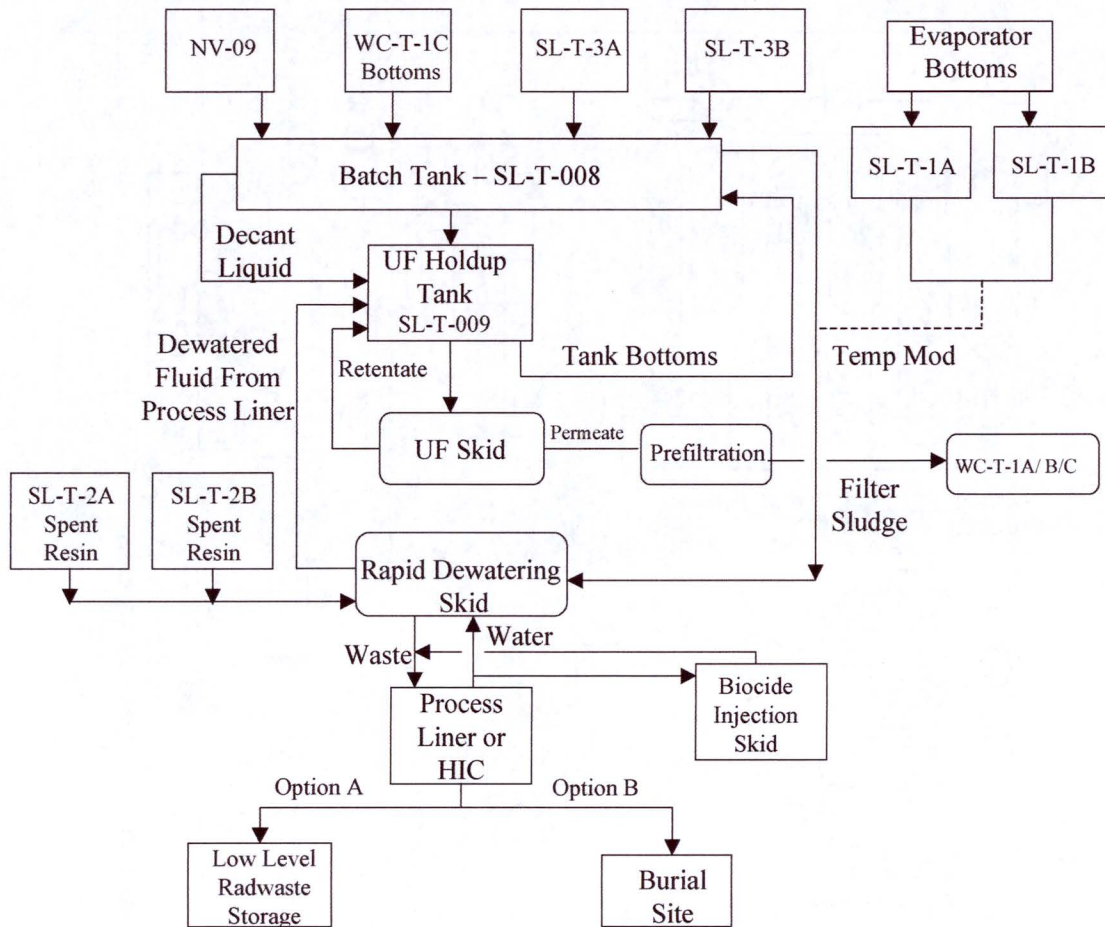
NV-09

WC-T-1C Bottoms

SL-T-3A

SL-T-3B

Evaporator Bottoms

SL-T-1A

SL-T-1B

Batch Tank – SL-T-008

Decant Liquid

UF Holdup Tank SL-T-009

Dewatered Fluid From Process Liner

Retentate

Tank Bottoms

Temp Mod

UF Skid

Permeate

Prefiltration

WC-T-1A/ B/C

Filter Sludge

SL-T-2A Spent Resin

SL-T-2B Spent Resin

Rapid Dewatering Skid

Water

Waste

Process Liner or HIC

Biocide Injection Skid

Option A

Option B

Low Level Radwaste Storage

Burial Site